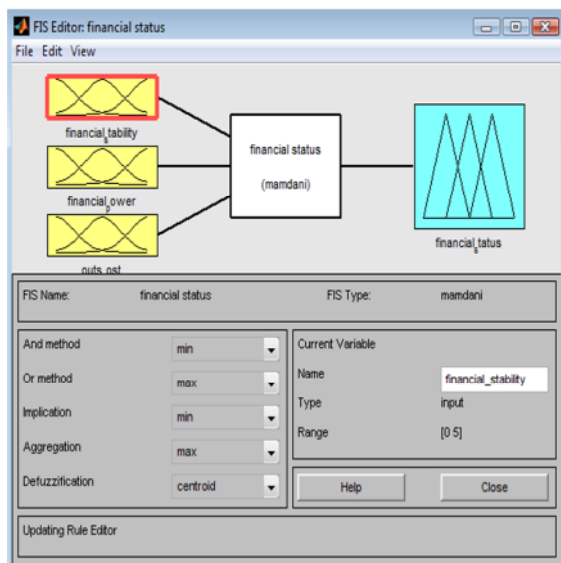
FIS Editor: financial status

File Edit View

financial_tability

financial_ower

outs_ost

financial status

(mamdani)

financial_tatus

FIS Name: financial status

FIS Type: mamdani

And method min

Or method max

Implication min

Aggregation max

Defuzzification centroid

Current Variable

Name financial_stability

Type input

Range [0 5]

Help

Close

Updating Rule Editor